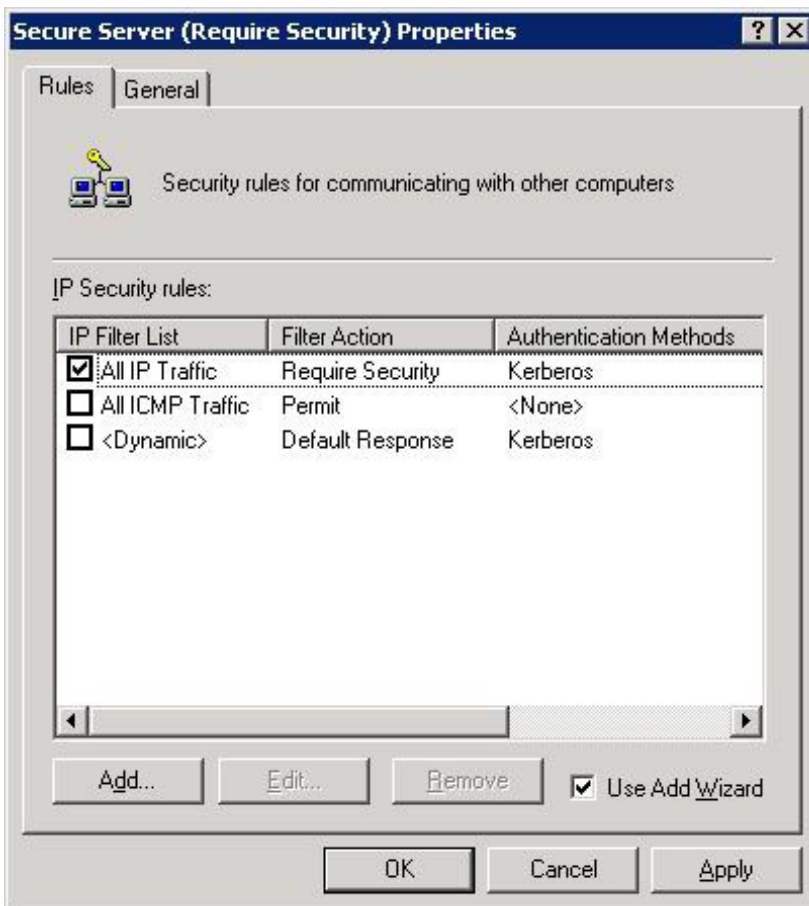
Secure Server (Require Security) Properties

? X

Rules | General

Security rules for communicating with other computers

IP Security rules:

| IP Filter List | Filter Action | Authentication Methods |
|---|---|---|
| ☑ All IP Traffic | Require Security | Kerberos |
| ☐ All ICMP Traffic | Permit | <None> |
| ☐ <Dynamic> | Default Response | Kerberos |

Add... Edit... Remove ☑ Use Add Wizard

OK Cancel Apply